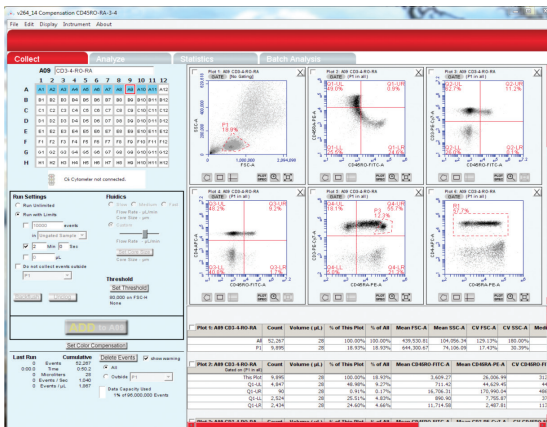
v264_14 Compensation CD45RO-RA 3-4

File Edit Display Instrument About

Collect Analyze Statistics Batch Analysis

A09 CD3-4-RO-RA

| | 1 | 2 | 3 | 4 | 5 | 6 | 7 | 8 | 9 | 10 | 11 | 12 |
|---|---|---|---|---|---|---|---|---|---|---|---|---|
| A | A1 | A2 | A3 | A4 | A5 | A6 | A7 | A8 | A9 | A10 | A11 | A12 |
| B | B1 | B2 | B3 | B4 | B5 | B6 | B7 | B8 | B9 | B10 | B11 | B12 |
| C | C1 | C2 | C3 | C4 | C5 | C6 | C7 | C8 | C9 | C10 | C11 | C12 |
| D | D1 | D2 | D3 | D4 | D5 | D6 | D7 | D8 | D9 | D10 | D11 | D12 |
| E | E1 | E2 | E3 | E4 | E5 | E6 | E7 | E8 | E9 | E10 | E11 | E12 |
| F | F1 | F2 | F3 | F4 | F5 | F6 | F7 | F8 | F9 | F10 | F11 | F12 |
| G | G1 | G2 | G3 | G4 | G5 | G6 | G7 | G8 | G9 | G10 | G11 | G12 |
| H | H1 | H2 | H3 | H4 | H5 | H6 | H7 | H8 | H9 | H10 | H11 | H12 |

C6 Cytometer not connected.

Run Settings
Run Unlimited
Run with Limits
10000 events
in Ungated Sample
2 Min 0 Sec
µL
Do not collect events outside

Fluidics
Slow Medium Fast
Flow Rate µL/min
Core Size µm
Custom
Flow Rate µL/min
Core Size µm

Threshold
Set Threshold
80,000 on FSC-H
None

ADD to A09

Set Color Compensation

Last Run Cumulative
0:00.0 Time 0:50.2
0 Monitors 28
0 Events 52,287
0 Events/µL 1,867

Delete Events
Show warning
All
Outside P1
Data Capacity Used
1% of 96,000,000 Events

Plot 1: A09 CD3-4-RO-RA
GATE [No Gating]
FSC-A
P1
18.9%

Plot 2: A09 CD3-4-RO-RA
GATE (P1 in all)
Q1-UL
43.0%
Q1-UR
0.9%
Q1-LL
Q1-LR
CD45RO-FITC-A

Plot 3: A09 CD3-4-RO-RA
GATE (P1 in all)
Q2-UL
52.7%
Q2-UR
11.2%
CD45RO-PE-A

Plot 4: A09 CD3-4-RO-RA
GATE (P1 in all)
Q3-UL
48.1%
Q3-UR
9.2%
CD45RO-FITC-A

Plot 5: A09 CD3-4-RO-RA
GATE (P1 in all)
Q4-UL
18.1%
Q4-UR
50.7%
12.3%
CD45RA-PE-A

Plot 6: A09 CD3-4-RO-RA
GATE (P1 in all)
P1
47.7%
CD45RA-PE-A

| Plot 1: A09 CD3-4-RO-RA | Count | Volume (µL) | % of This Plot | % of All | Mean FSC-A | Mean SSC-A | CV FSC-A | CV SSC-A |
|---|---|---|---|---|---|---|---|---|
| All | 52,287 | 28 | 100.00% | 100.00% | 439,530.81 | 104,056.34 | 129.17% | 180.00% |
| P1 | 9,898 | 28 | 18.93% | 18.93% | 644,300.67 | 79,106.05 | 17.49% | 30.39% |

| Plot 2: A09 CD3-4-RO-RA Gated on (P1 in all) | Count | Volume (µL) | % of This Plot | % of All | Mean CD45RO-FITC-A | Mean CD45RA-PE-A | Mean SSC-A |
|---|---|---|---|---|---|---|---|
| This Plot | 9,898 | 28 | 100.00% | 18.93% | 3,609.27 | 26,006.99 | |
| Q1-UL | 4,847 | 28 | 48.98% | 9.27% | 711.42 | 44,625.45 | |
| Q1-UR | 90 | 28 | 0.91% | 0.17% | 16,706.31 | 170,990.04 | |
| Q1-LL | 2,524 | 28 | 25.51% | 4.83% | 890.90 | 7,755.87 | |
| Q1-LR | 2,434 | 28 | 24.60% | 4.66% | 11,714.58 | 2,407.81 | |